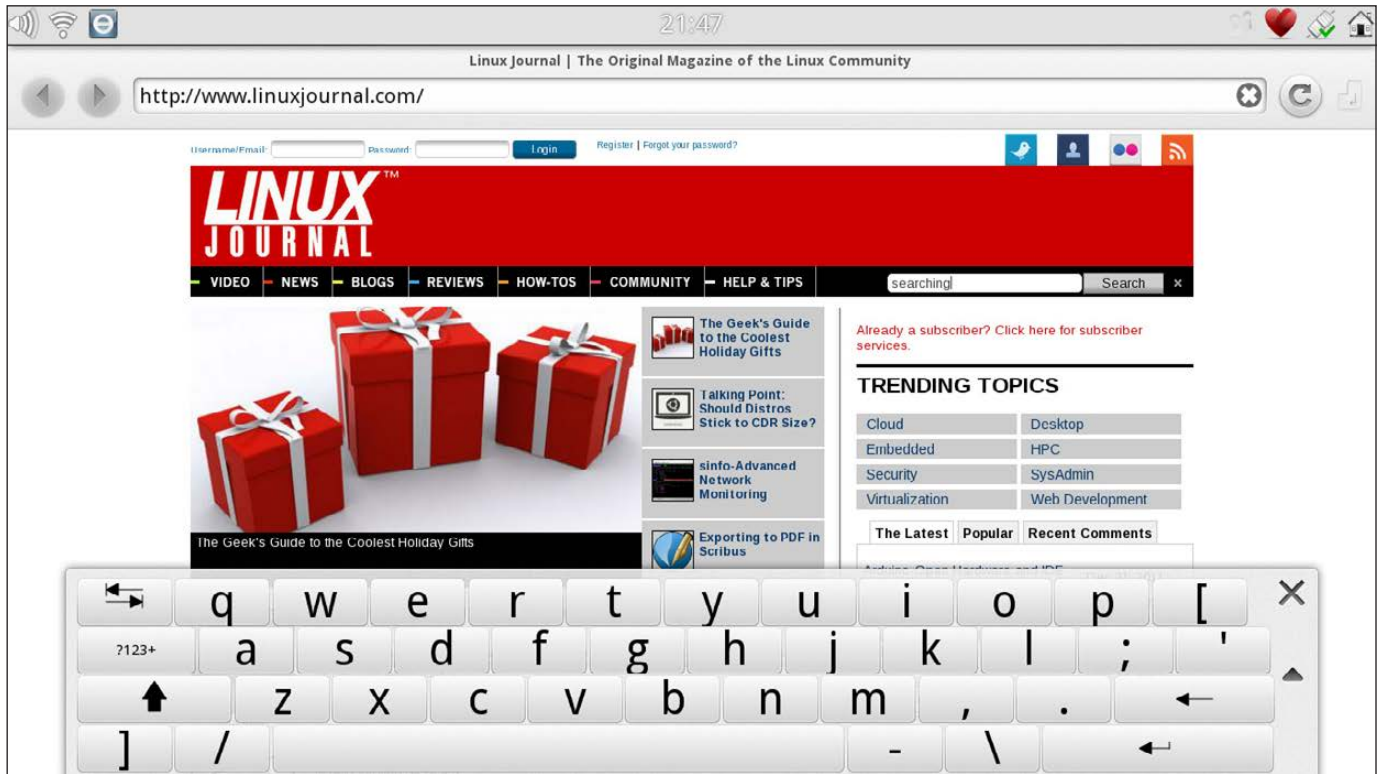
21:47

Linux Journal | The Original Magazine of the Linux Community

http://www.linuxjournal.com/

Username/Email: Password: Login Register | Forgot your password?

LINUX™ JOURNAL

VIDEO NEWS BLOGS REVIEWS HOW-TOS COMMUNITY HELP & TIPS

searching Search ×

The Geek's Guide to the Coolest Holiday Gifts

The Geek's Guide to the Coolest Holiday Gifts

Talking Point: Should Distros Stick to CDR Size?

sinfo-Advanced Network Monitoring

Exporting to PDF in Scribus

Already a subscriber? Click here for subscriber services.

TRENDING TOPICS

| Cloud | Desktop |
|---|---|
| Embedded | HPC |
| Security | SysAdmin |
| Virtualization | Web Development |

The Latest Popular Recent Comments

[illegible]

q w e r t y u i o p [
?123+ a s d f g h j k l ; '
z x c v b n m , .
] / - \